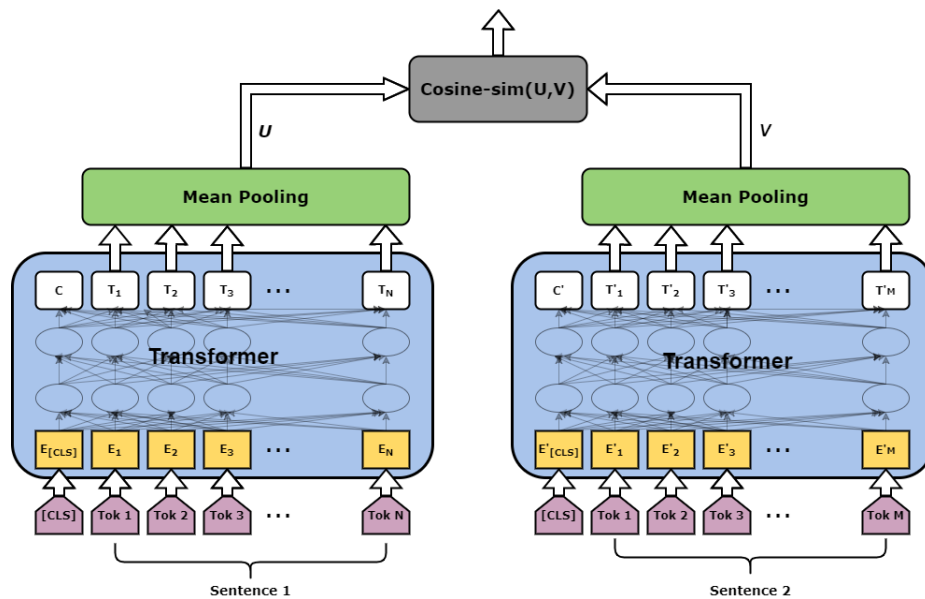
Cosine-sim(U,V)

U

V

Mean Pooling

Mean Pooling

C $T_1$ $T_2$ $T_3$ ... $T_N$

Transformer

$E_{[CLS]}$ $E_1$ $E_2$ $E_3$ ... $E_N$

[CLS] Tok 1 Tok 2 Tok 3 ... Tok N

Sentence 1

C' $T'_1$ $T'_2$ $T'_3$ ... $T'_M$

Transformer

$E'_{[CLS]}$ $E'_1$ $E'_2$ $E'_3$ ... $E'_M$

[CLS] Tok 1 Tok 2 Tok 3 ... Tok M

Sentence 2